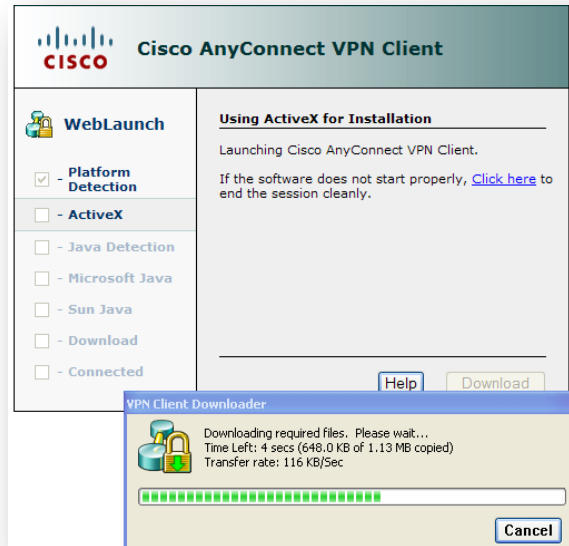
CISCO Cisco AnyConnect VPN Client

WebLaunch

- Platform Detection
- ActiveX
- Java Detection
- Microsoft Java
- Sun Java
- Download
- Connected

Using ActiveX for Installation

Launching Cisco AnyConnect VPN Client.

If the software does not start properly, Click here to end the session cleanly.

Help Download

VPN Client Downloader

Downloading required files. Please wait...
Time Left: 4 secs (648.0 KB of 1.13 MB copied)
Transfer rate: 116 KB/Sec

Cancel